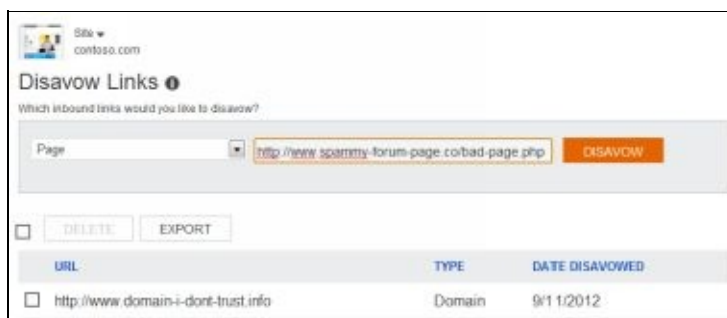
Site ▾
contoso.com

Disavow Links

Which inbound links would you like to disavow?

Page

http://www.spammy-forum-page.co/bad-page.php

DISAVOW

DELETE

EXPORT

| URL | TYPE | DATE DISAVOWED |
|---|---|---|
| http://www.domain-i-dont-trust.info | Domain | 9/11/2012 |